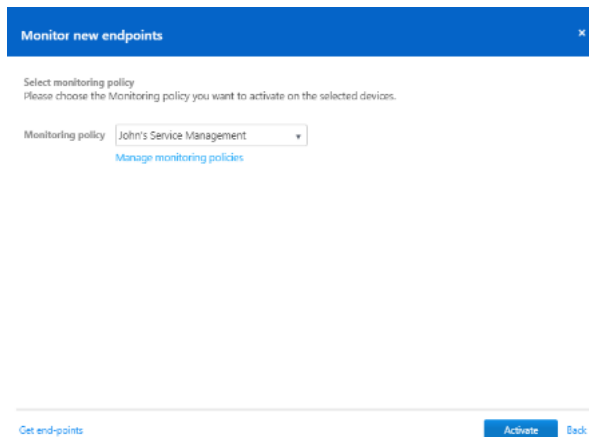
Monitor new endpoints

×

Select monitoring policy
Please choose the Monitoring policy you want to activate on the selected devices.

Monitoring policy John's Service Management ▾

Manage monitoring policies

Get end-points

Activate

Back